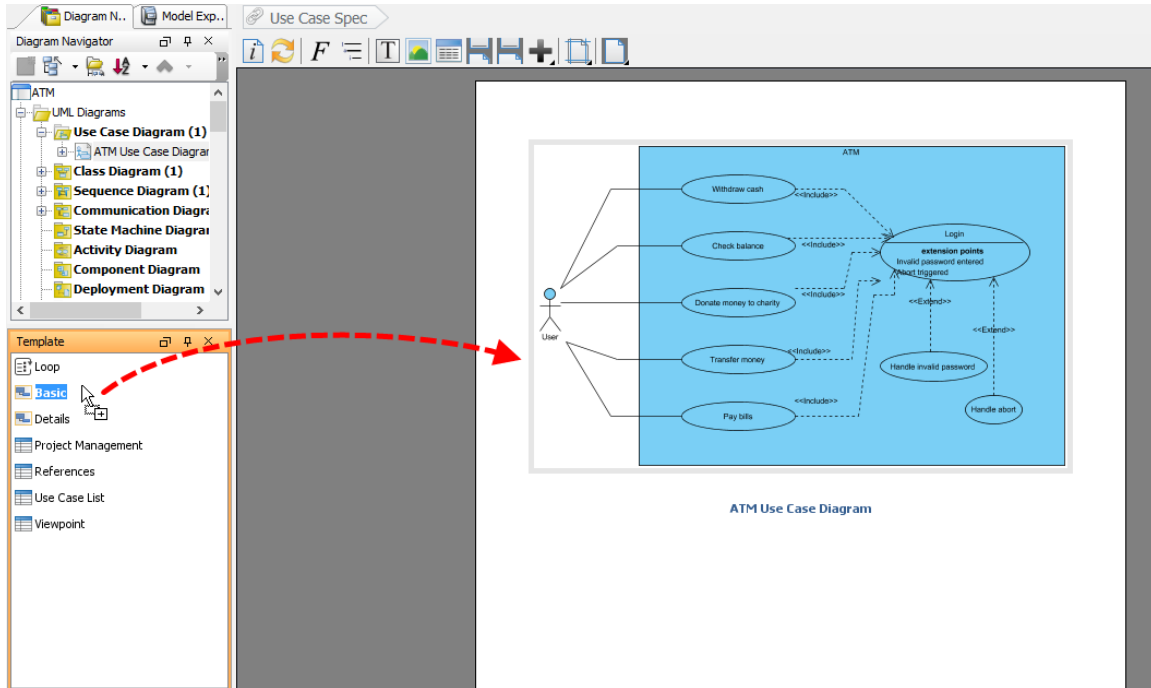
Diagram N.. Model Exp..

Use Case Spec

Diagram Navigator

ATM
UML Diagrams
Use Case Diagram (1)
ATM Use Case Diagrar
Class Diagram (1)
Sequence Diagram (1)
Communication Diagra
State Machine Diagrar
Activity Diagram
Component Diagram
Deployment Diagram

Template

Loop
Basic
Details
Project Management
References
Use Case List
Viewpoint

ATM

Withdraw cash
<<Include>>
Check balance
<<Include>>
Donate money to charity
<<Include>>
Transfer money
<<Include>>
Pay bills
<<Include>>
User
Login
extension points
Invalid password entered
Abort triggered
<<Extend>>
<<Extend>>
Handle invalid password
Handle abort

ATM Use Case Diagram